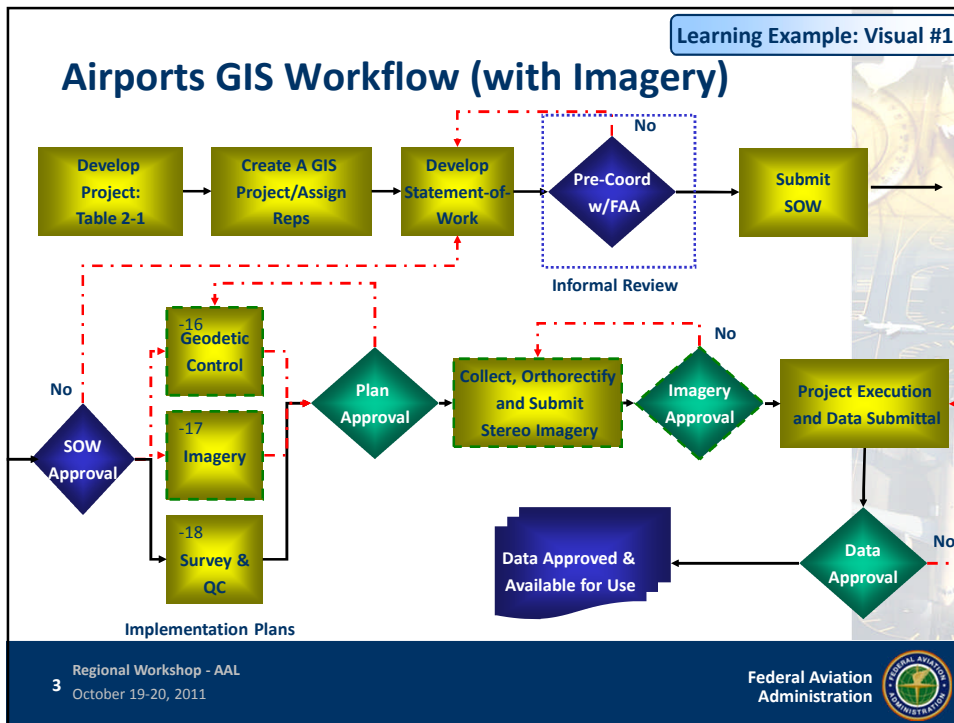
Learning Example: Visual #1

Airports GIS Workflow (with Imagery)

Develop Project: Table 2-1

Create A GIS Project/Assign Reps

Develop Statement-of-Work

No

Pre-Coord w/FAA

Informal Review

Submit SOW

No

SOW Approval

-16 Geodetic Control

-17 Imagery

-18 Survey & QC

Implementation Plans

Plan Approval

Collect, Orthorectify and Submit Stereo Imagery

No

Imagery Approval

Project Execution and Data Submittal

Data Approval

No

Data Approved & Available for Use

3 Regional Workshop - AAL
October 19-20, 2011

Federal Aviation Administration

FEDERAL AVIATION ADMINISTRATION